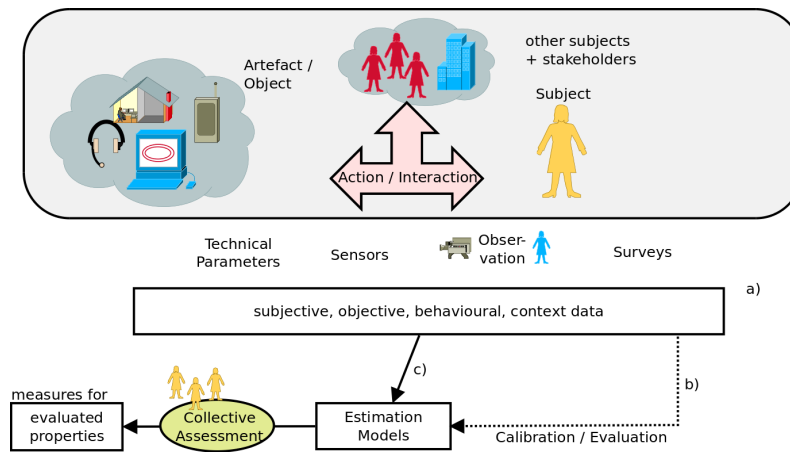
Artefact / Object

other subjects + stakeholders

Subject

Action / Interaction

Technical Parameters

Sensors

Observation

Surveys

a)

subjective, objective, behavioural, context data

c)

b)

measures for

evaluated properties

Collective Assessment

Estimation Models

Calibration / Evaluation